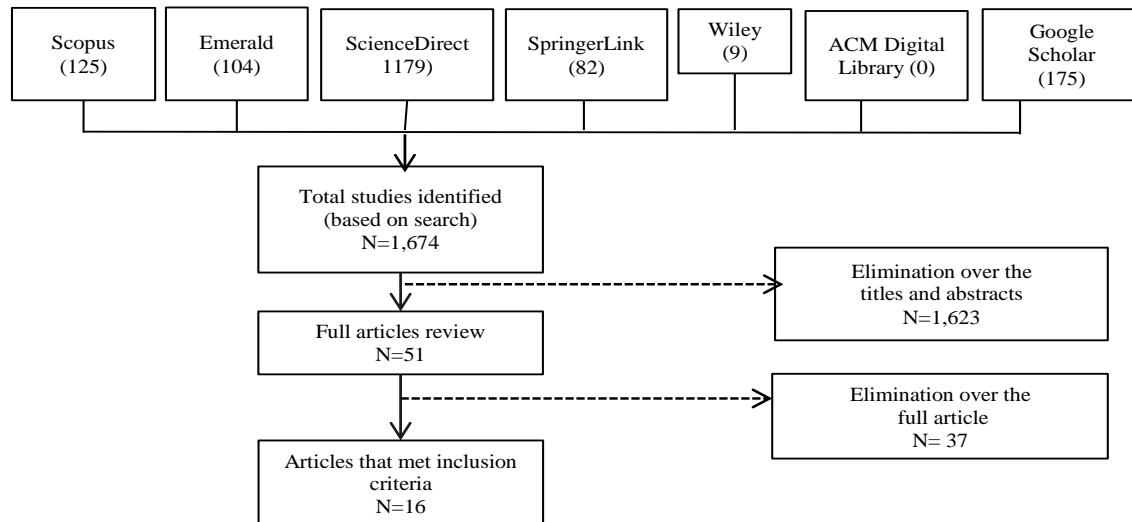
Scopus (125)

Emerald (104)

ScienceDirect 1179)

SpringerLink (82)

Wiley (9)

ACM Digital Library (0)

Google Scholar (175)

Total studies identified (based on search) N=1,674

Elimination over the titles and abstracts N=1,623

Full articles review N=51

Elimination over the full article N= 37

Articles that met inclusion criteria N=16